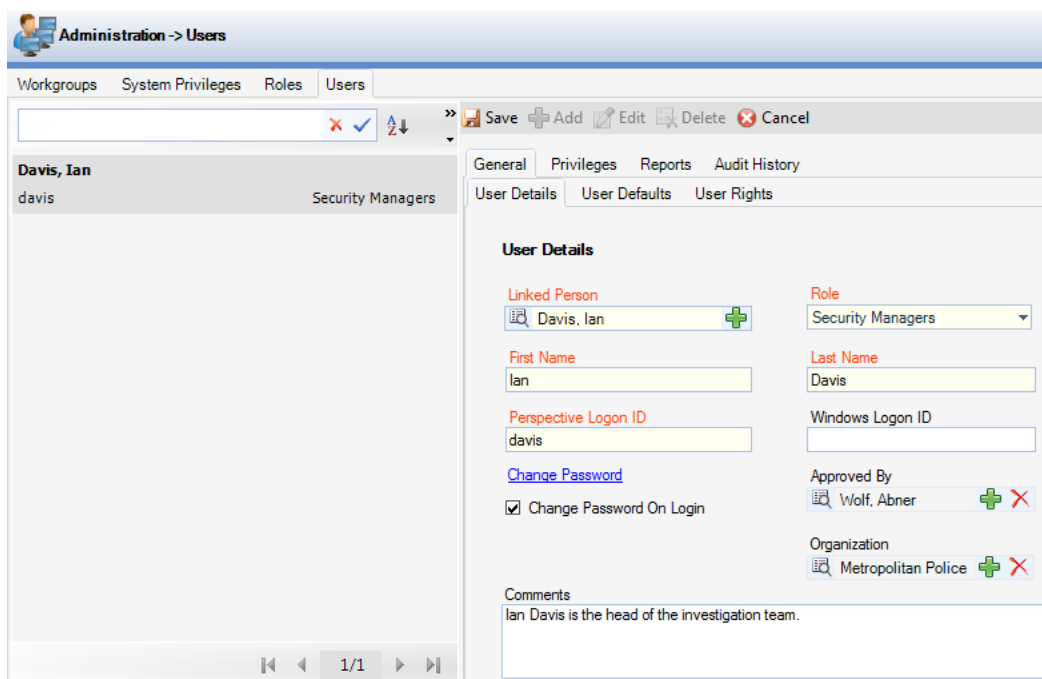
Administration -> Users

Workgroups System Privileges Roles Users

Davis, Ian
davis Security Managers

1/1

Save Add Edit Delete Cancel

General Privileges Reports Audit History
User Details User Defaults User Rights

User Details

Linked Person
Davis, Ian

Role
Security Managers

First Name
Ian

Last Name
Davis

Perspective Logon ID
davis

Windows Logon ID

Change Password

Change Password On Login

Approved By
Wolf, Abner

Organization
Metropolitan Police

Comments
Ian Davis is the head of the investigation team.